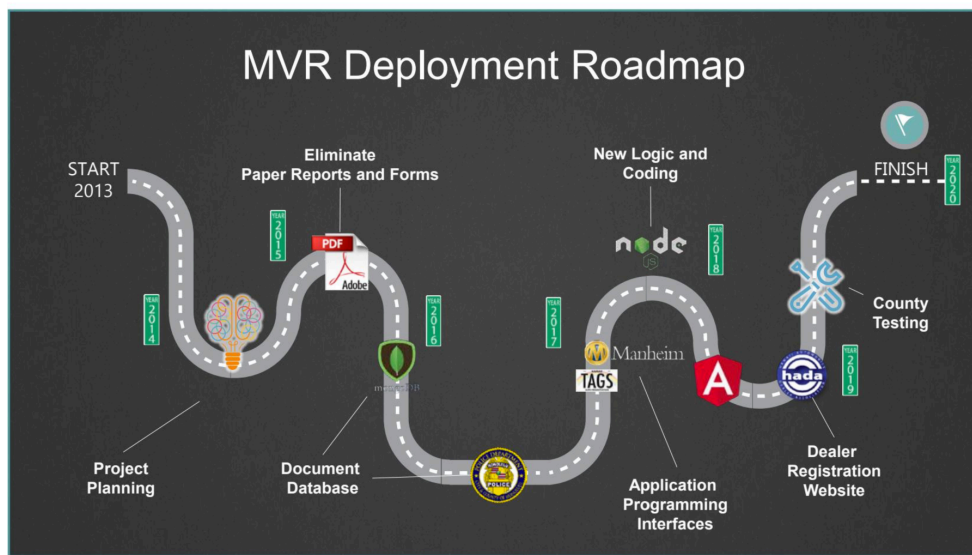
MVR Deployment Roadmap

START 2013

YEAR 2014

Project Planning

YEAR 2015

Eliminate Paper Reports and Forms

PDF

Adobe

YEAR 2016

mongoDB

Document Database

POLICE

YEAR 2017

Manheim

TAGS

Application Programming Interfaces

New Logic and Coding

node JS

YEAR 2018

A

hada

Dealer Registration Website

YEAR 2019

County Testing

FINISH

YEAR 2020